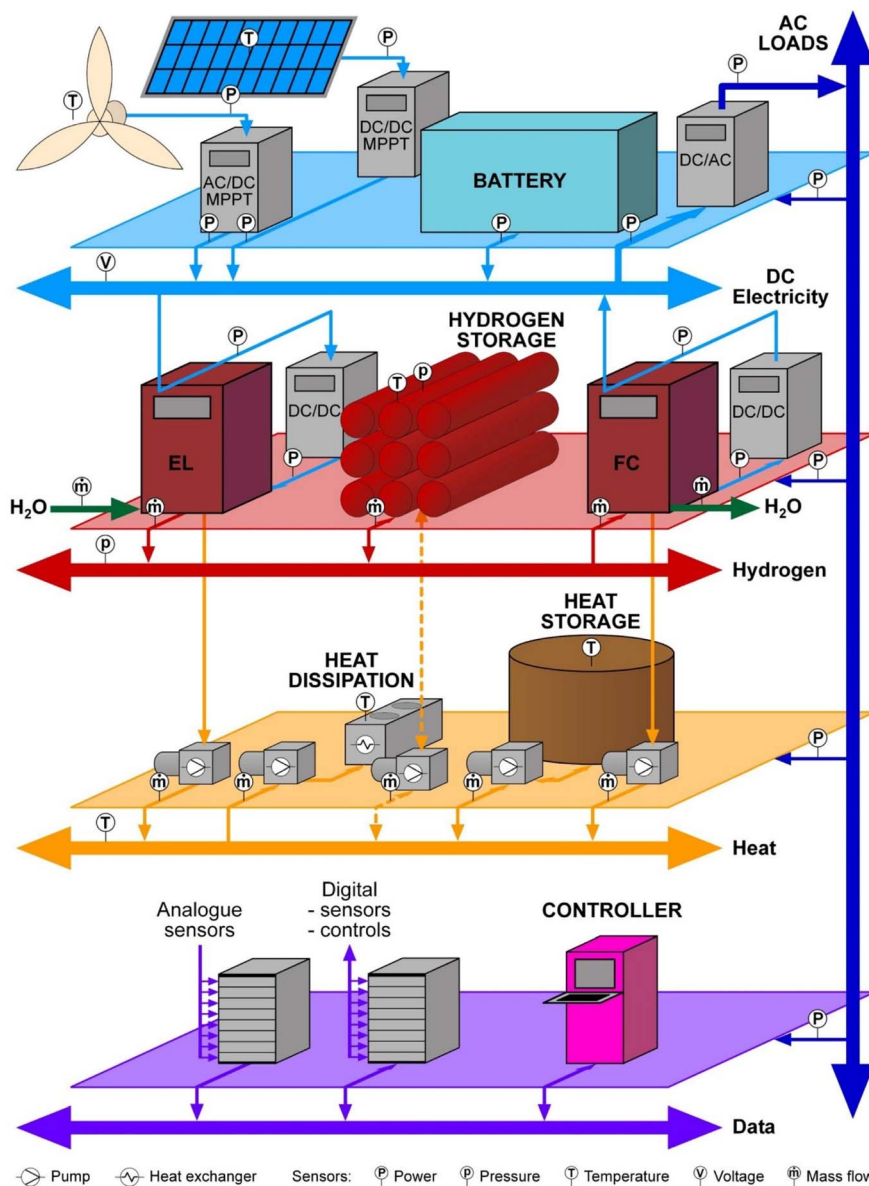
AC LOADS

T

P

T

P

DC/DC MPPT

P

AC/DC MPPT

BATTERY

DC/AC

P

P

P

P

P

V

DC Electricity

HYDROGEN STORAGE

P

P

T

p

DC/DC

DC/DC

EL

FC

P

P

P

ṁ

$H_2O$

ṁ

ṁ

ṁ

ṁ

$H_2O$

p

Hydrogen

HEAT STORAGE

T

HEAT DISSIPATION

T

P

ṁ

ṁ

ṁ

ṁ

ṁ

T

Heat

Digital
- sensors
- controls

Analogue sensors

CONTROLLER

P

Data

Pump Heat exchanger Sensors: P Power p Pressure T Temperature V Voltage ṁ Mass flow